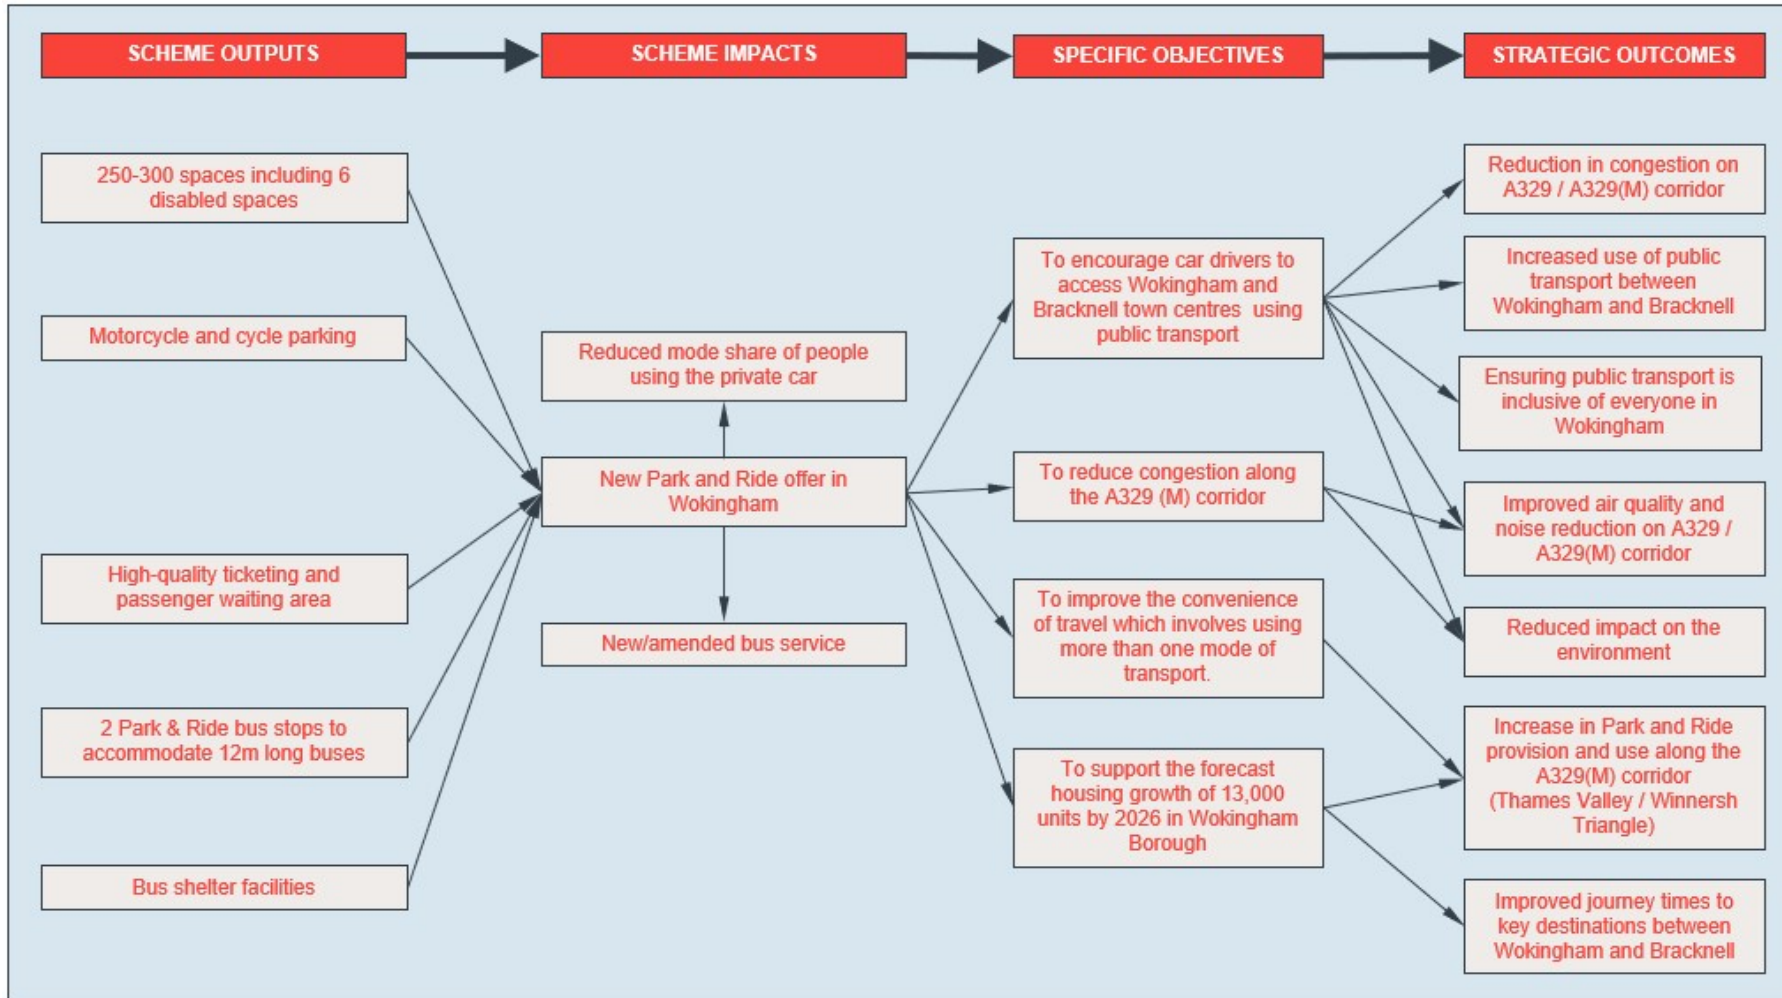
SCHEME OUTPUTS

SCHEME IMPACTS

SPECIFIC OBJECTIVES

STRATEGIC OUTCOMES

250-300 spaces including 6 disabled spaces

Motorcycle and cycle parking

High-quality ticketing and passenger waiting area

2 Park & Ride bus stops to accommodate 12m long buses

Bus shelter facilities

Reduced mode share of people using the private car

New Park and Ride offer in Wokingham

New/amended bus service

To encourage car drivers to access Wokingham and Bracknell town centres using public transport

To reduce congestion along the A329 (M) corridor

To improve the convenience of travel which involves using more than one mode of transport.

To support the forecast housing growth of 13,000 units by 2026 in Wokingham Borough

Reduction in congestion on A329 / A329(M) corridor

Increased use of public transport between Wokingham and Bracknell

Ensuring public transport is inclusive of everyone in Wokingham

Improved air quality and noise reduction on A329 / A329(M) corridor

Reduced impact on the environment

Increase in Park and Ride provision and use along the A329(M) corridor (Thames Valley / Winnersh Triangle)

Improved journey times to key destinations between Wokingham and Bracknell